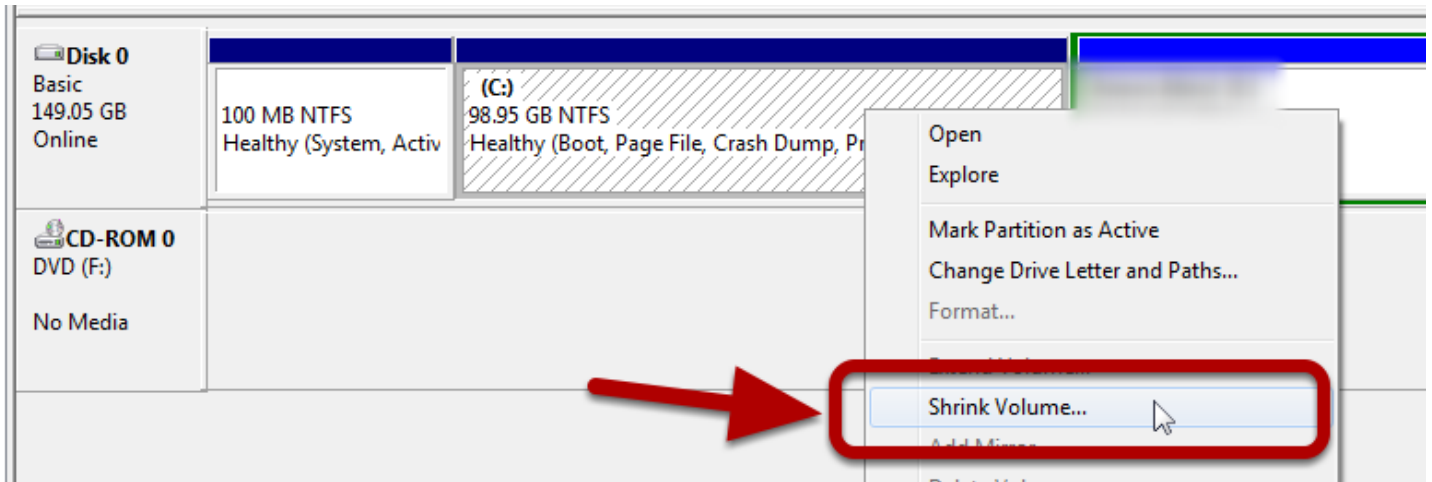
Disk 0
Basic
149.05 GB
Online

100 MB NTFS
Healthy (System, Activ

(C:)
98.95 GB NTFS
Healthy (Boot, Page File, Crash Dump, Pr

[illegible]

CD-ROM 0
DVD (F:)

No Media

Open
Explore
Mark Partition as Active
Change Drive Letter and Paths...
Format...
Extend Volume...
Shrink Volume...
Add Mirror...
Delete Vol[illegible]